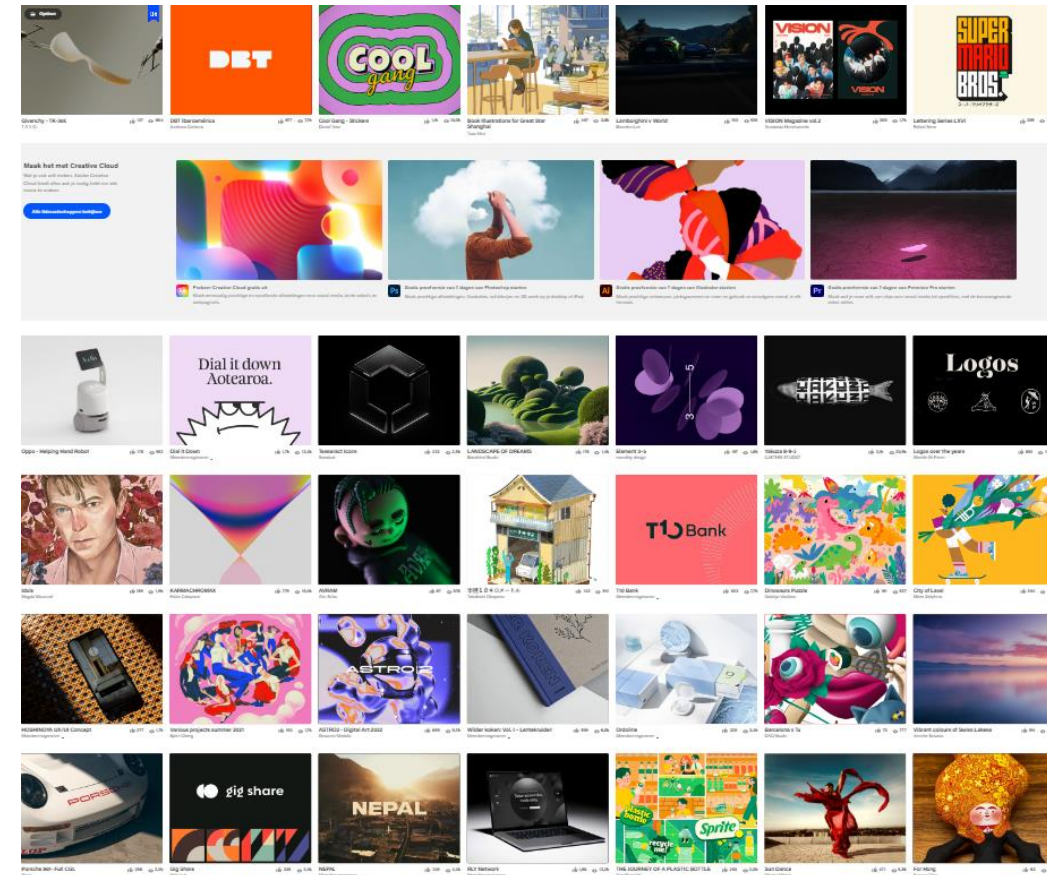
Givenchy - TK-def.
DBT Iberoamérica
DBT
Cool Gang - Sticker
COOL gang
Book Illustrations for Great Star Shanghai
Lamborghini's World
VISION Magazine vol.2
VISION
VISION
Lettering Series LXVI
SUPER MARIO BROS.

Maak het met Creative Cloud

Probeer Creative Cloud gratis uit
Gratis proefversie van 7 dagen van Photoshop starten
Gratis proefversie van 7 dagen van Illustrator starten
Gratis proefversie van 7 dagen van Premiere Pro starten

Oppo - Helping Hand Robot
Dial it down Aotearoa.
Dial it Down
Teenstrict Icon
LANDSCAPE OF DREAMS
Element 3-5
Yakuza
Logos
Logos over the years

KARMACHROMA
AVNAM
T10 Bank
T10 Bank
Dinosaurs Puzzle
City of Level

Various projects summer 2021
ASTRO
ASTRO2 - Digital Art 2022
Wilder koken: Vol. 1 - Lentekruiden
Vibrant colours of Series Lakeea

gig share
Gig Share
NEPAL
NEPAL
Sprite
THE JOURNEY OF A PLASTIC BOTTLE
Sun Dance
Porsche